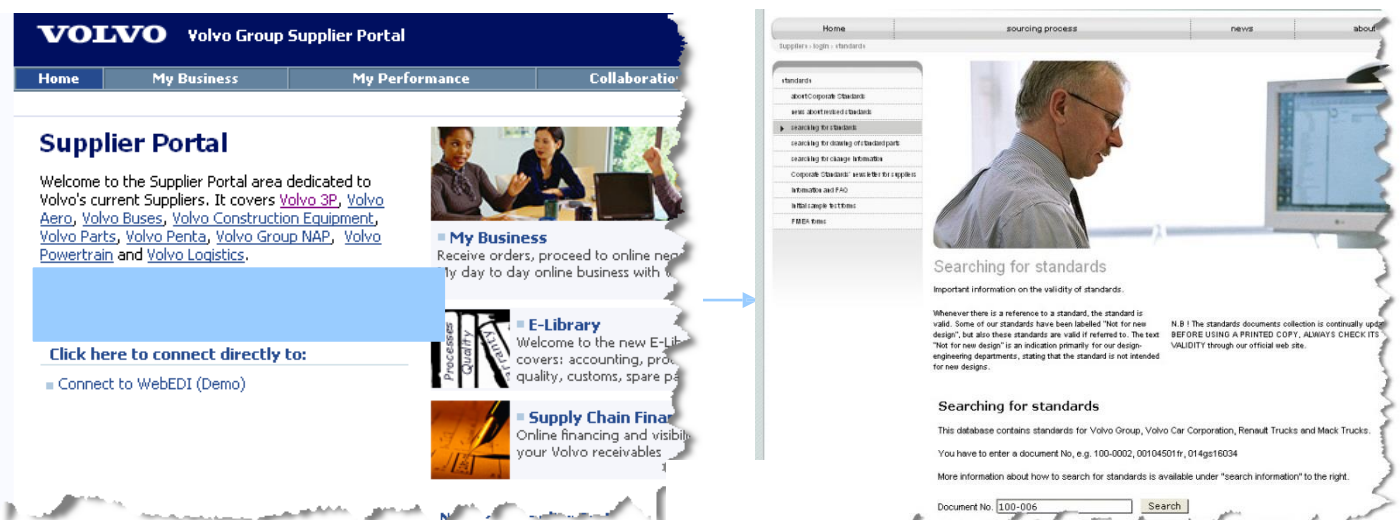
VOLVO Volvo Group Supplier Portal

Home | My Business | My Performance | Collaboratio

Supplier Portal

Welcome to the Supplier Portal area dedicated to Volvo's current Suppliers. It covers Volvo 3P, Volvo Aero, Volvo Buses, Volvo Construction Equipment, Volvo Parts, Volvo Penta, Volvo Group NAP, Volvo Powertrain and Volvo Logistics.

Click here to connect directly to:

Connect to WebEDI (Demo)

My Business
Receive orders, proceed to online neg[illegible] day to day online business with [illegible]

E-Library
Welcome to the new E-Lib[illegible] covers: accounting, pro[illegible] quality, customs, spare pa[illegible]

Processes Quality

Supply Chain Finan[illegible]
Online financing and visibili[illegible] your Volvo receivables

Home | sourcing process | news | about

Suppliers › login › standards

standards
about Corporate Standards
news about revised standards
searching for standards
searching for drawing of standard parts
searching for change information
Corporate Standards' newsletter for suppliers
information and FAQ
initial sample test forms
FMEA forms

Searching for standards

Important information on the validity of standards.

Whenever there is a reference to a standard, the standard is valid. Some of our standards have been labelled "Not for new design", but also these standards are valid if referred to. The text "Not for new design" is an indication primarily for our design-engineering departments, stating that the standard is not intended for new designs.

N.B ! The standards documents collection is continually upd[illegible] BEFORE USING A PRINTED COPY, ALWAYS CHECK ITS VALIDITY through our official web site.

Searching for standards

This database contains standards for Volvo Group, Volvo Car Corporation, Renault Trucks and Mack Trucks.

You have to enter a document No, e.g. 100-0002, 00104501fr, 014gs16034

More information about how to search for standards is available under "search information" to the right.

Document No. 100-006 Search